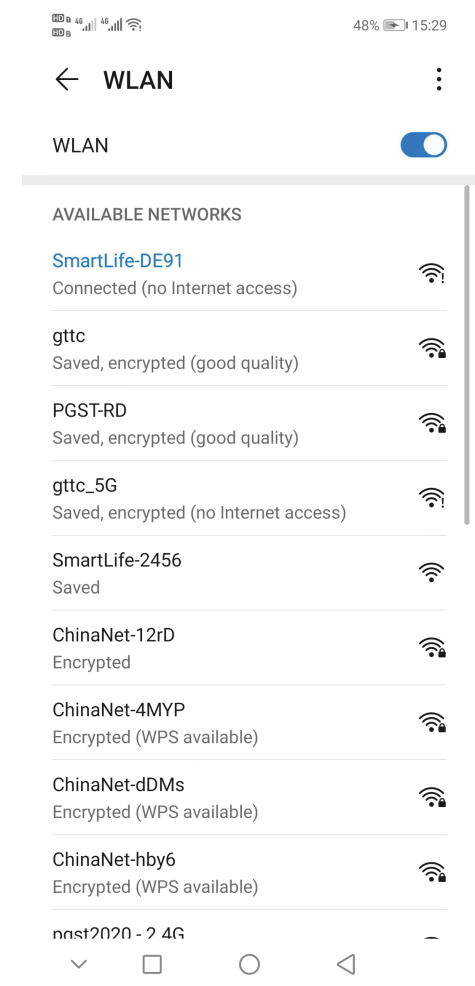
HD 4G 4G 48% 15:29

WLAN

WLAN

AVAILABLE NETWORKS

SmartLife-DE91
Connected (no Internet access)

gttc
Saved, encrypted (good quality)

PGST-RD
Saved, encrypted (good quality)

gttc_5G
Saved, encrypted (no Internet access)

SmartLife-2456
Saved

ChinaNet-12rD
Encrypted

ChinaNet-4MYP
Encrypted (WPS available)

ChinaNet-dDMs
Encrypted (WPS available)

ChinaNet-hby6
Encrypted (WPS available)

pgst2020 - 2.4G